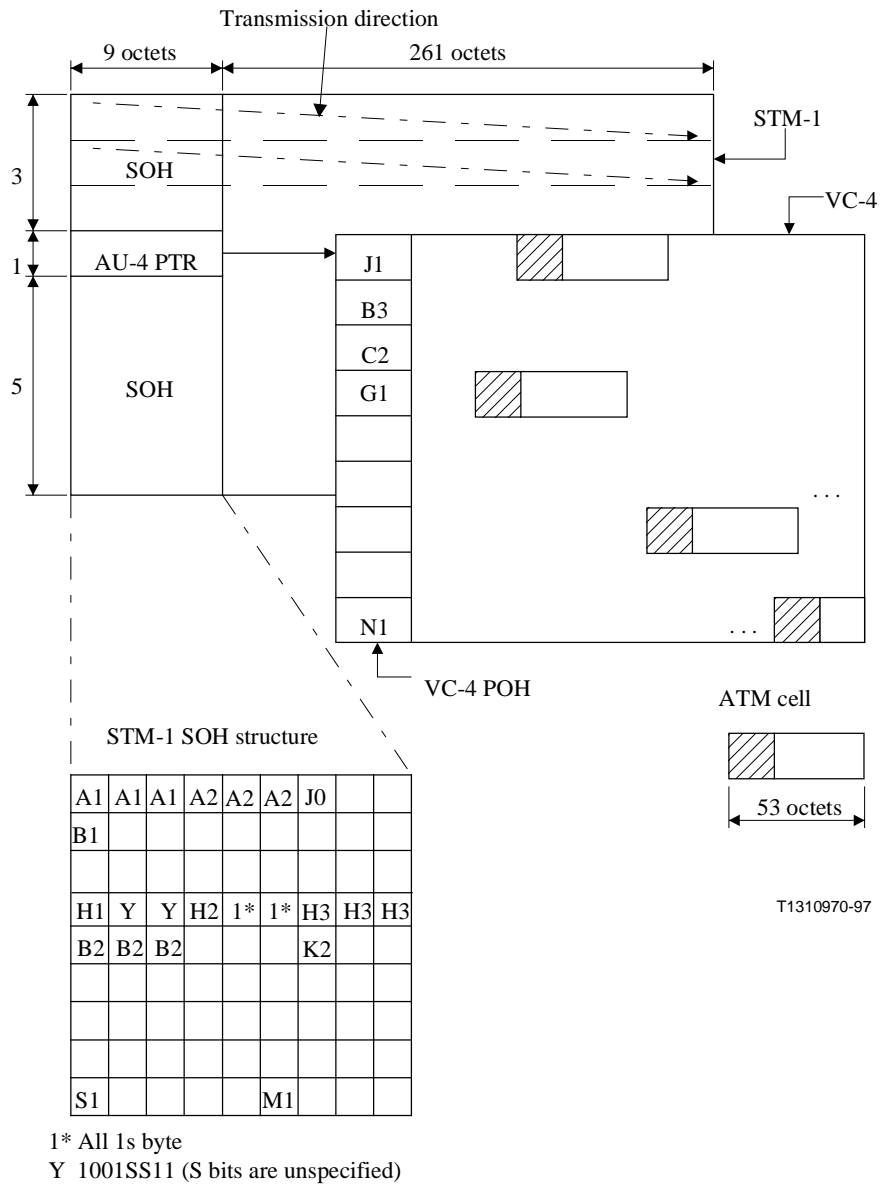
Transmission direction

9 octets

261 octets

STM-1

3

SOH

VC-4

1

AU-4 PTR

J1

B3

C2

5

SOH

G1

. . .

N1

. . .

VC-4 POH

ATM cell

STM-1 SOH structure

| A1 | A1 | A1 | A2 | A2 | A2 | J0 | | |
|---|---|---|---|---|---|---|---|---|
| B1 | | | | | | | | |
| | | | | | | | | |
| H1 | Y | Y | H2 | 1* | 1* | H3 | H3 | H3 |
| B2 | B2 | B2 | | | | K2 | | |
| | | | | | | | | |
| | | | | | | | | |
| | | | | | | | | |
| S1 | | | | | M1 | | | |

53 octets

T1310970-97

1* All 1s byte

Y 1001SS11 (S bits are unspecified)